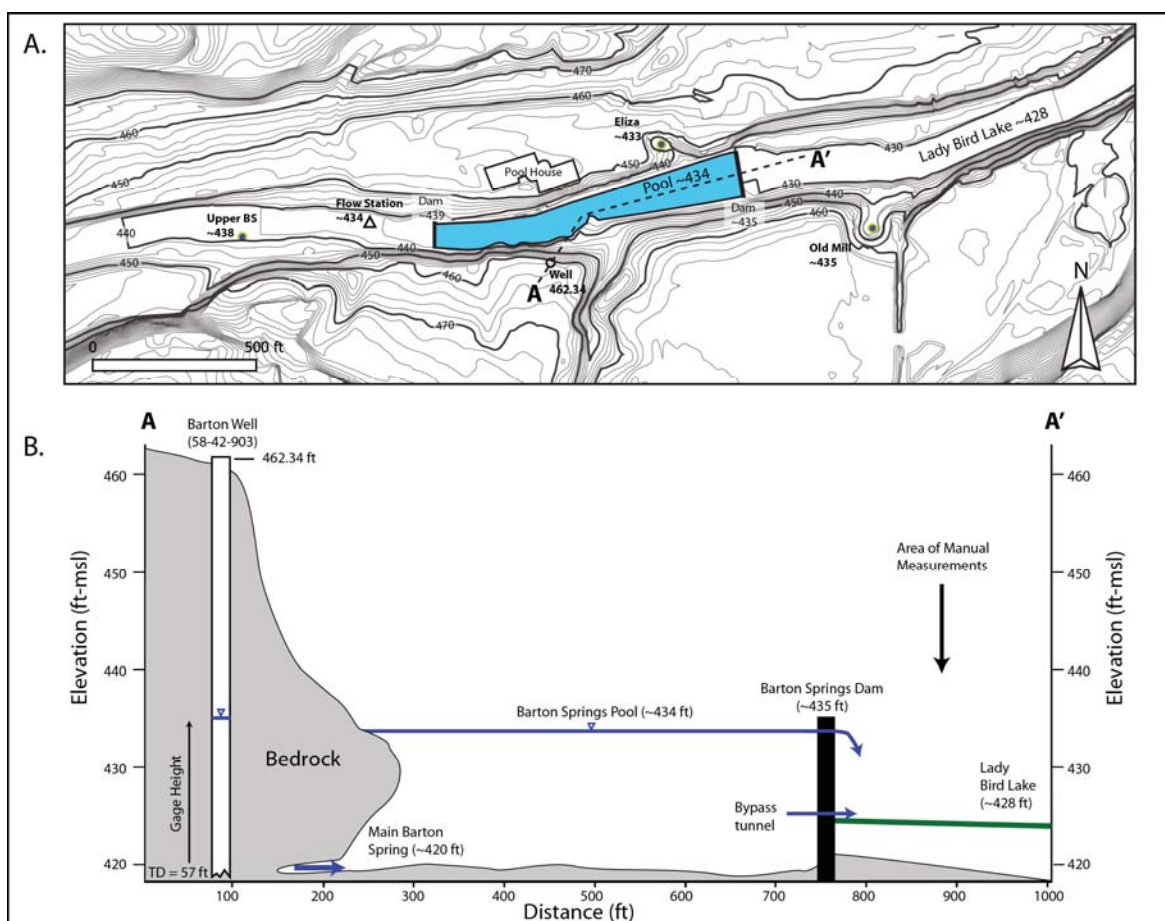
A.

470
460
460
450
Eliza
~433
450
440
430
Lady Bird Lake ~428
Pool House
Pool ~434
A'
430
440
450
460
Dam
~435
Flow Station
~434
Dam
~439
Upper BS
~438
440
440
450
450
460
Well
462.34
A
Old Mill
~435
470
0
500 ft
N

B.

A
A'
Barton Well
(58-42-903)
462.34 ft
Area of Manual Measurements
Barton Springs Dam
(~435 ft)
Barton Springs Pool (~434 ft)
Bedrock
Gage Height
Lady Bird Lake
(~428 ft)
Bypass tunnel
Main Barton Spring (~420 ft)
TD = 57 ft
Elevation (ft-msl)
Elevation (ft-msl)
460
450
440
430
420
460
450
440
430
420
100
200
300
400
500
600
700
800
900
1000
Distance (ft)